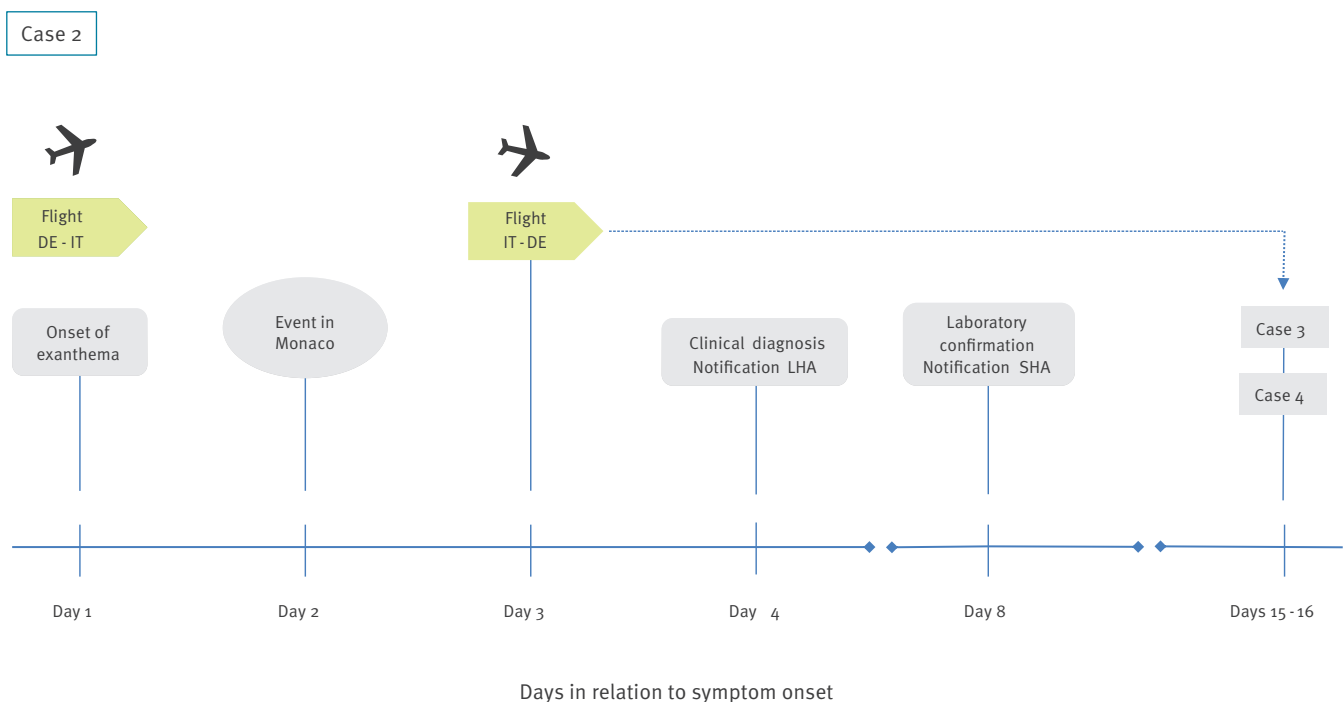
Case 2

Flight
DE - IT

Flight
IT - DE

Onset of exanthema

Event in Monaco

Clinical diagnosis
Notification LHA

Laboratory confirmation
Notification SHA

Case 3

Case 4

Day 1

Day 2

Day 3

Day 4

Day 8

Days 15 - 16

Days in relation to symptom onset